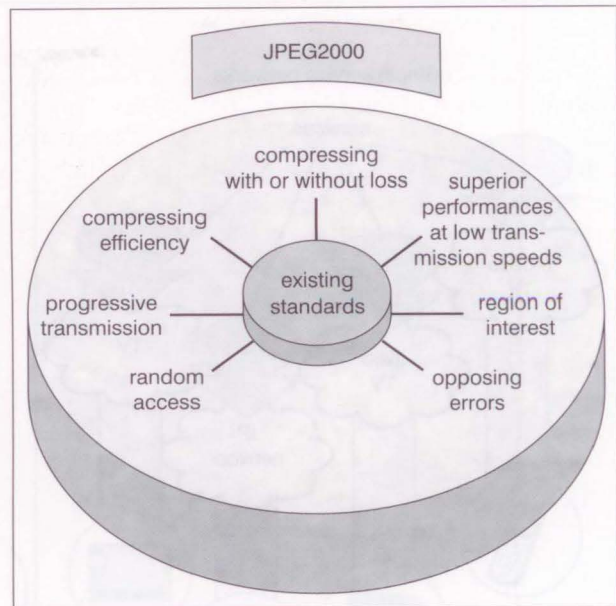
JPEG2000

compressing with or without loss

superior performances at low transmission speeds

compressing efficiency

existing standards

progressive transmission

region of interest

random access

opposing errors